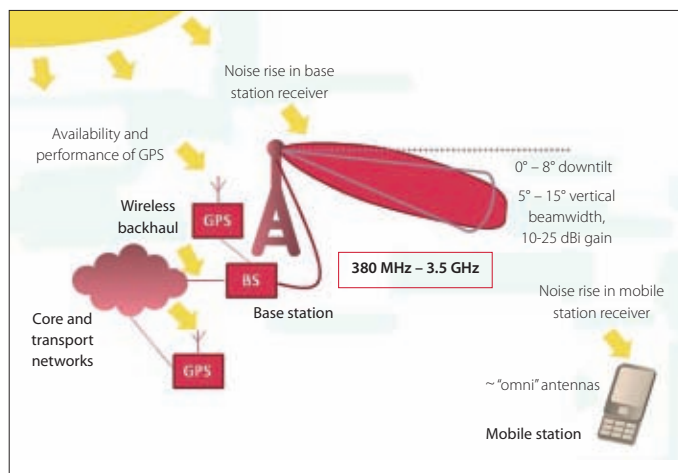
Noise rise in base station receiver

Availability and performance of GPS

0° – 8° downtilt

5° – 15° vertical beamwidth, 10-25 dBi gain

Wireless backhaul

GPS

BS

380 MHz – 3.5 GHz

Base station

Core and transport networks

GPS

Noise rise in mobile station receiver

~ "omni" antennas

Mobile station